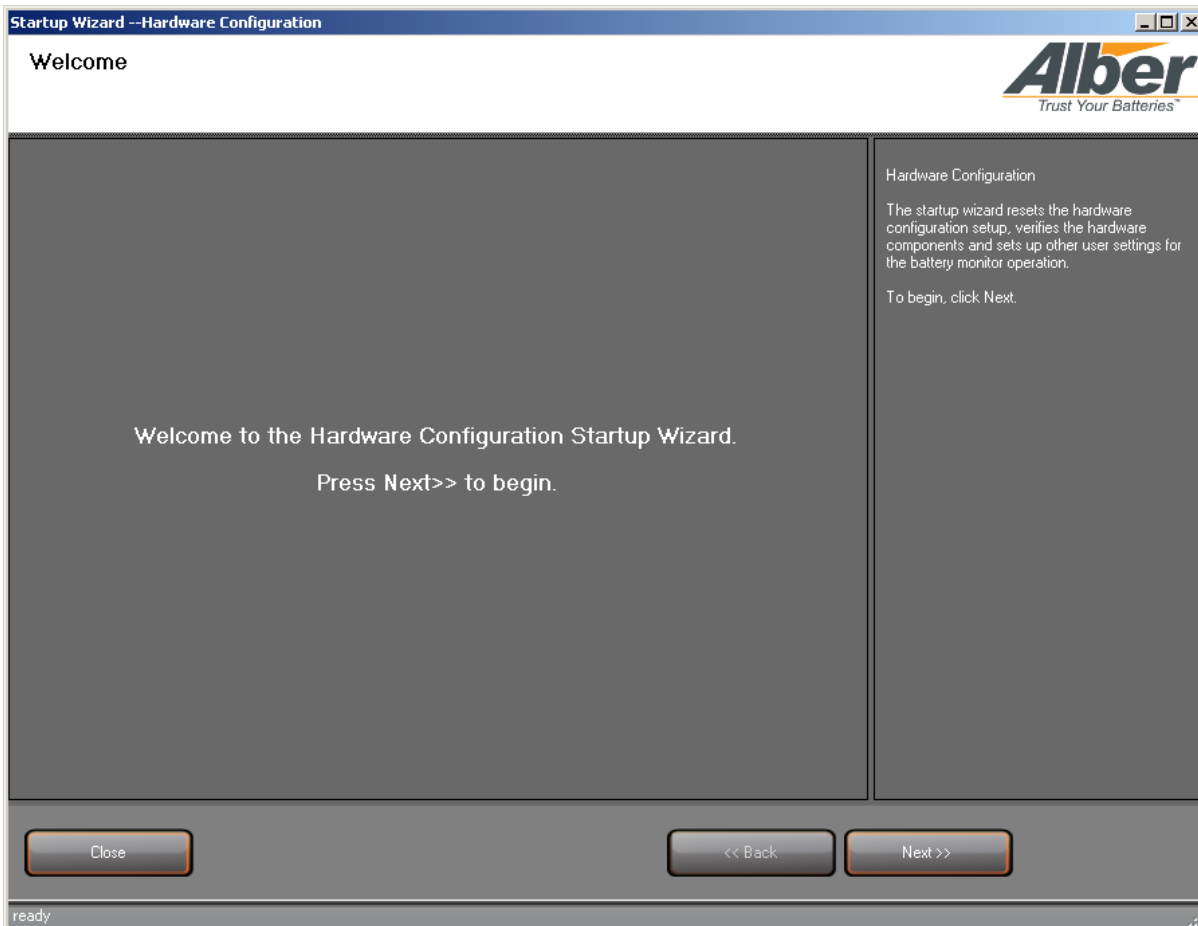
Startup Wizard --Hardware Configuration

Welcome

Alber
Trust Your Batteries™

Welcome to the Hardware Configuration Startup Wizard.

Press Next>> to begin.

Hardware Configuration

The startup wizard resets the hardware configuration setup, verifies the hardware components and sets up other user settings for the battery monitor operation.

To begin, click Next.

Close

<< Back

Next >>

ready